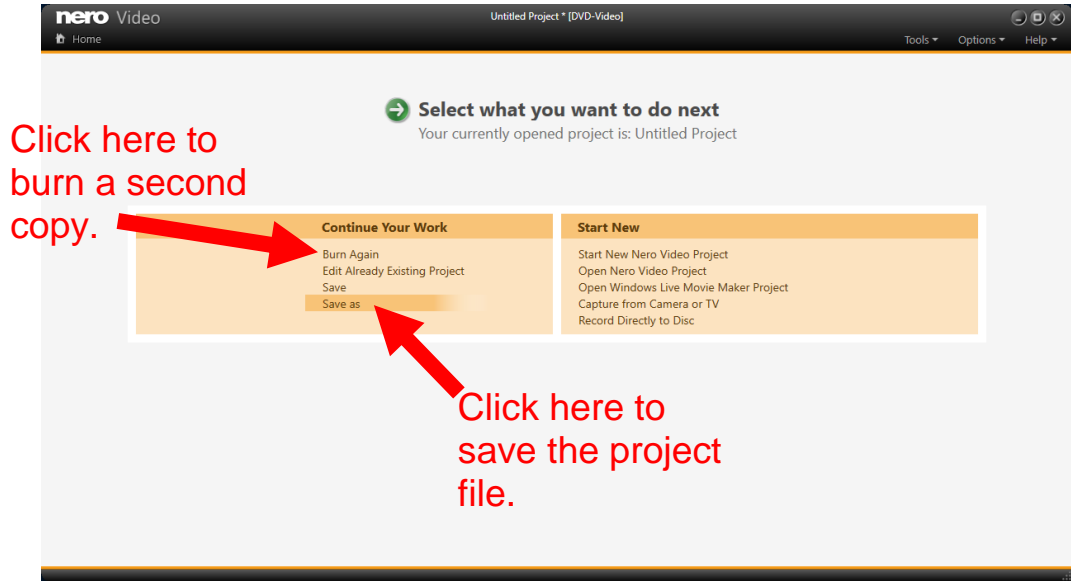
nero Video

Untitled Project * [DVD-Video]

Home

Tools ▾ Options ▾ Help ▾

Select what you want to do next

Your currently opened project is: Untitled Project

Click here to burn a second copy.

Continue Your Work

Burn Again
Edit Already Existing Project
Save
Save as

Start New

Start New Nero Video Project
Open Nero Video Project
Open Windows Live Movie Maker Project
Capture from Camera or TV
Record Directly to Disc

Click here to save the project file.